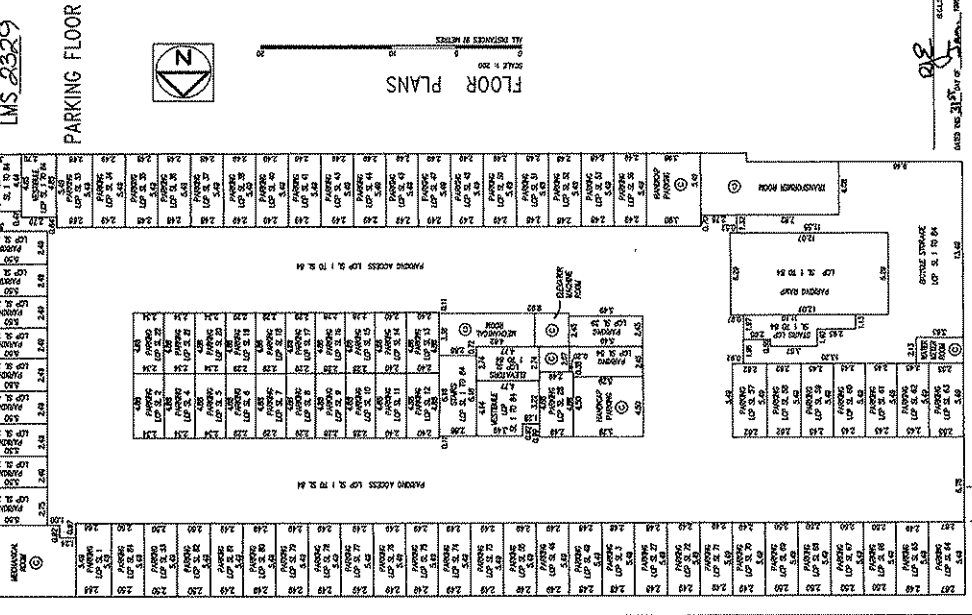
LMS 2329

PARKING FLOOR

FLOOR PLANS

SCALE 1: 200

ALL DISTANCES IN METRES

TRANSFORMER ROOM

BICYCLE STORAGE
LCP SL 1 TO 84

PARKING RAMP
LCP SL 1 TO 84

PARKING ACCESS LCP SL 1 TO SL 84

PARKING ACCESS LCP SL 1 TO SL 84

MECHANICAL ROOM

ELEVATORS

STAIRS LCP SL 1 TO 84

VESTIBULE LCP SL 1 TO 84

ELEVATOR MACHINE ROOM

HANDICAP PARKING

HANDICAP PARKING

WATER METER ROOM

MECHANICAL ROOM

DATED THIS 31st DAY OF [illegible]